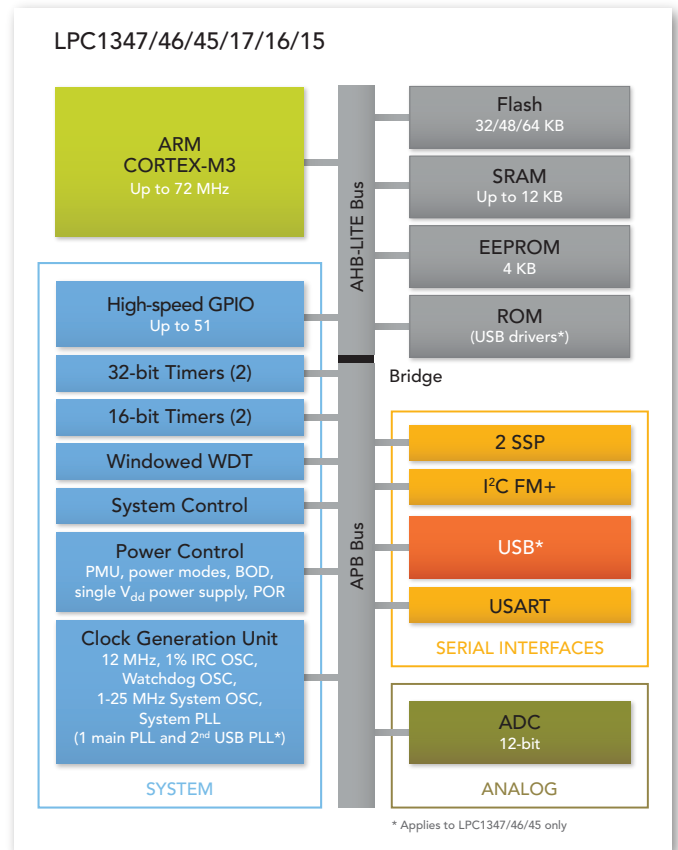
LPC1347/46/45/17/16/15

ARM
CORTEX-M3
Up to 72 MHz

AHB-LITE Bus

Flash
32/48/64 KB

SRAM
Up to 12 KB

EEPROM
4 KB

ROM
(USB drivers*)

High-speed GPIO
Up to 51

32-bit Timers (2)

16-bit Timers (2)

Windowed WDT

System Control

Power Control
PMU, power modes, BOD, single $V_{dd}$ power supply, POR

Clock Generation Unit
12 MHz, 1% IRC OSC, Watchdog OSC, 1-25 MHz System OSC, System PLL
(1 main PLL and 2$^{nd}$ USB PLL*)

SYSTEM

Bridge

APB Bus

2 SSP

I$^2$C FM+

USB*

USART

SERIAL INTERFACES

ADC
12-bit

ANALOG

* Applies to LPC1347/46/45 only